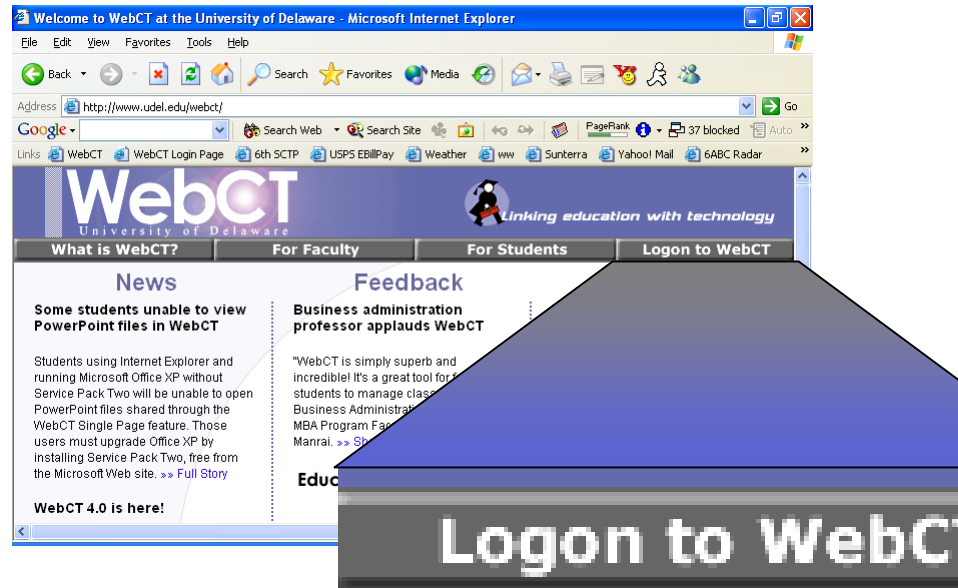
Welcome to WebCT at the University of Delaware - Microsoft Internet Explorer

File Edit View Favorites Tools Help

Back Search Favorites Media

Address http://www.udel.edu/webct/ Go

Google Search Web Search Site PageRank 37 blocked Auto

Links WebCT WebCT Login Page 6th SCTP USPS EBillPay Weather ww Sunterra Yahoo! Mail 6ABC Radar

WebCT University of Delaware

Linking education with technology

What is WebCT? For Faculty For Students Logon to WebCT

News

Some students unable to view PowerPoint files in WebCT

Students using Internet Explorer and running Microsoft Office XP without Service Pack Two will be unable to open PowerPoint files shared through the WebCT Single Page feature. Those users must upgrade Office XP by installing Service Pack Two, free from the Microsoft Web site. »» Full Story

WebCT 4.0 is here!

Feedback

Business administration professor applauds WebCT

"WebCT is simply superb and incredible! It's a great tool for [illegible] students to manage clas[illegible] Business Administrati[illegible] MBA Program Fac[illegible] Manrai. »» Sh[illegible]

Educ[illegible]

Logon to WebC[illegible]